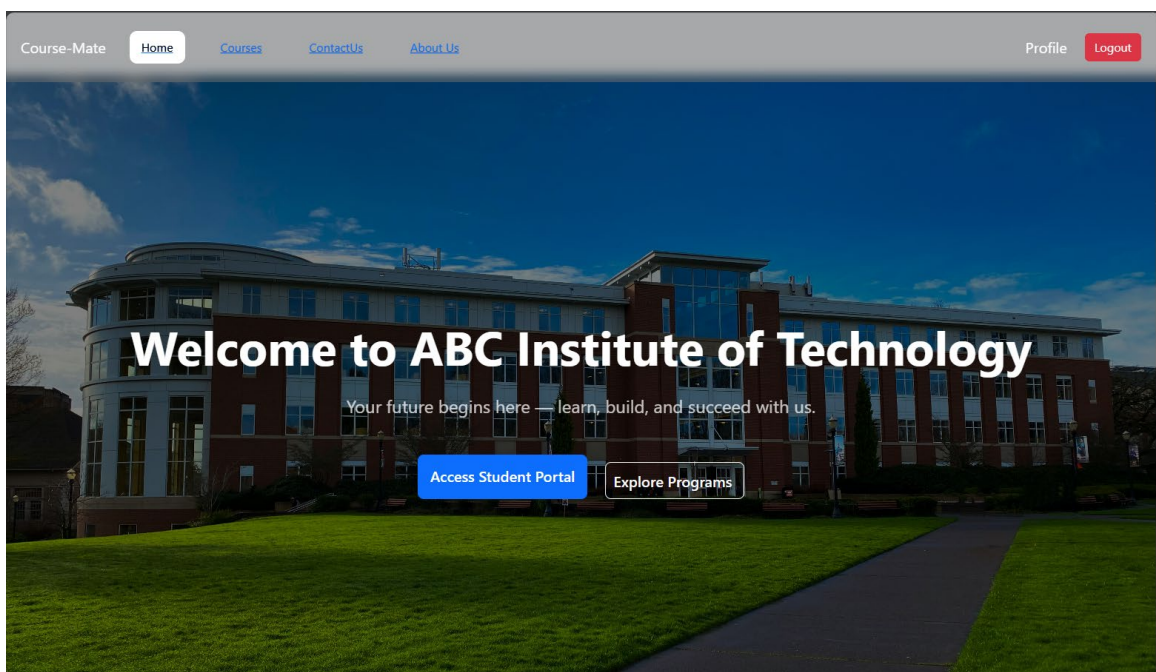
Course-Mate Home Courses ContactUs About Us Profile Logout

Welcome to ABC Institute of Technology

Your future begins here — learn, build, and succeed with us.

Access Student Portal

Explore Programs